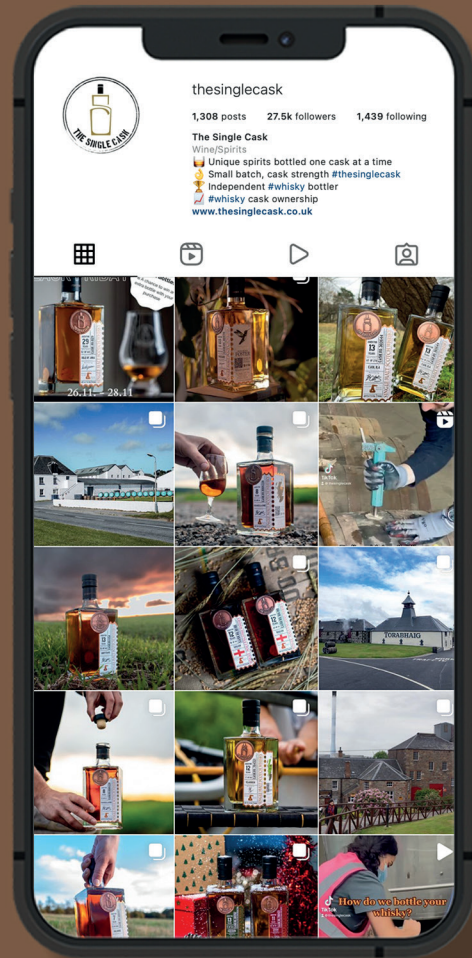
THE SINGLE CASK

thesinglecask

1,308 posts 27.5k followers 1,439 following

The Single Cask
Wine/Spirits
🥃 Unique spirits bottled one cask at a time
👌 Small batch, cask strength #thesinglecask
🏆 Independent #whisky bottler
📈 #whisky cask ownership
www.thesinglecask.co.uk

26.11 - 28.11

TORABHAIG

How do we bottle your whisky?